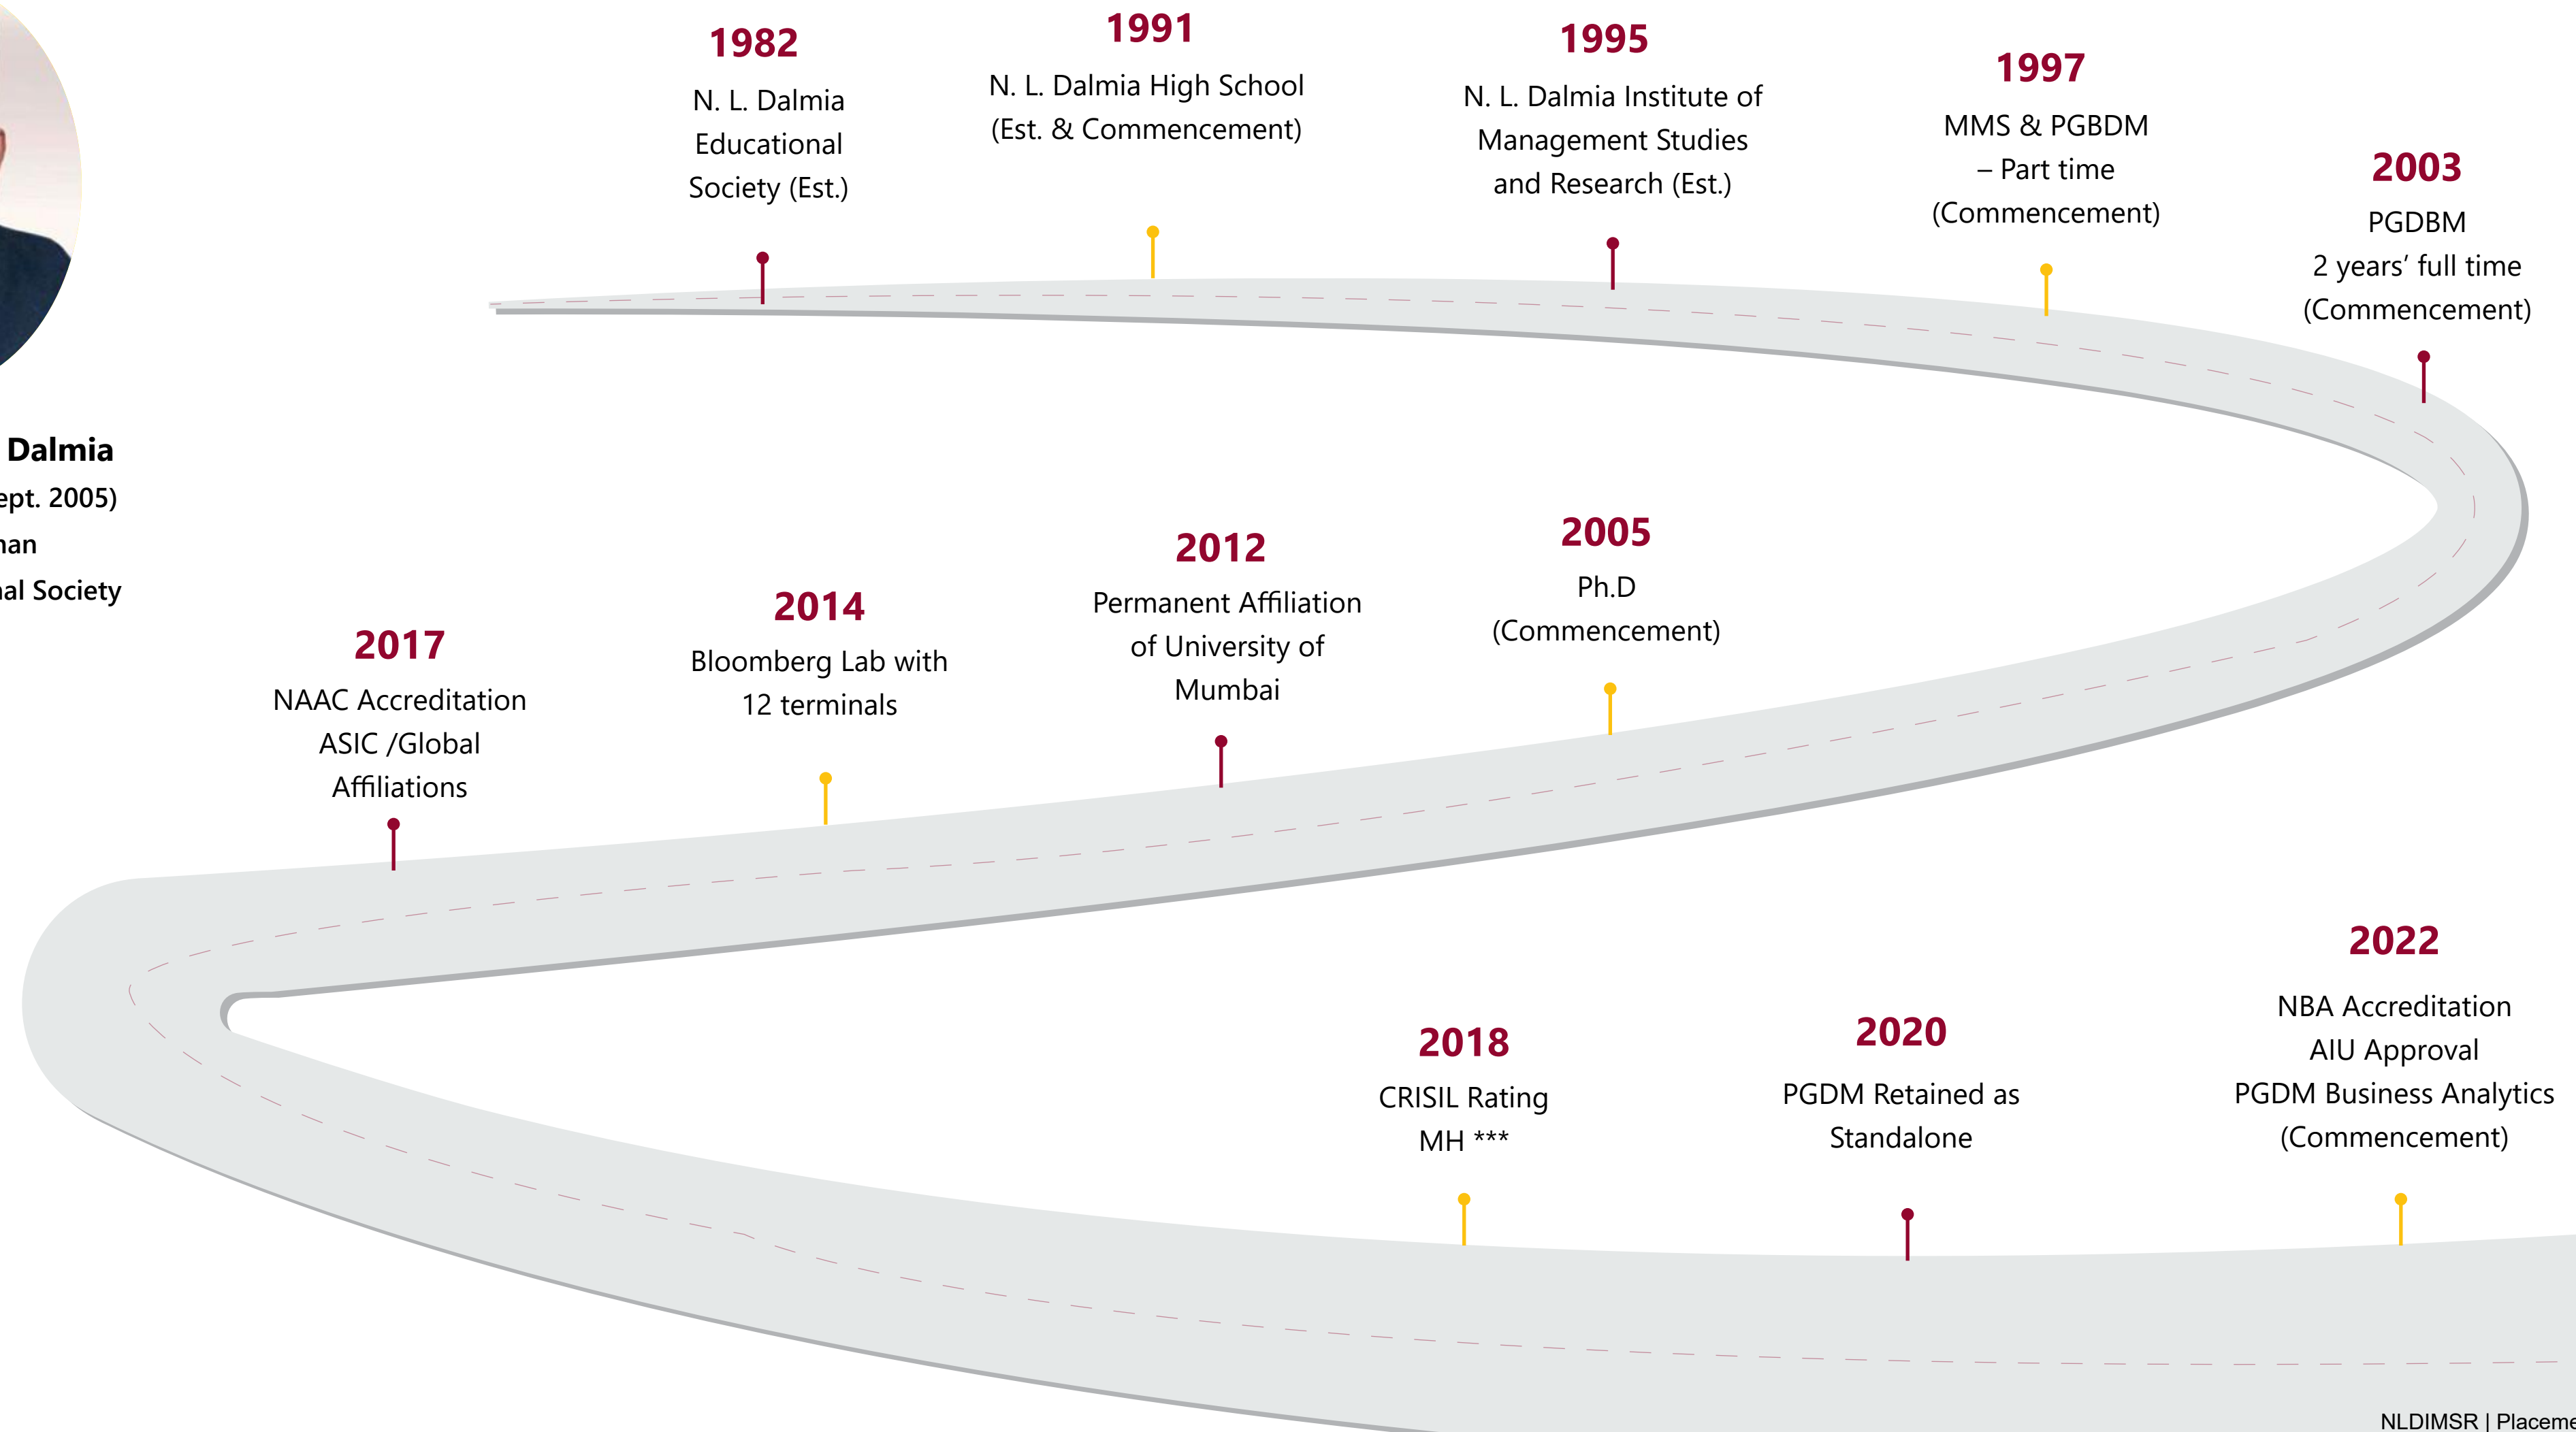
Dalmia
ept. 2005)
nan
al Society

1982
N. L. Dalmia Educational Society (Est.)

1991
N. L. Dalmia High School (Est. & Commencement)

1995
N. L. Dalmia Institute of Management Studies and Research (Est.)

1997
MMS & PGBDM – Part time (Commencement)

2003
PGDBM 2 years' full time (Commencement)

2005
Ph.D (Commencement)

2012
Permanent Affiliation of University of Mumbai

2014
Bloomberg Lab with 12 terminals

2017
NAAC Accreditation ASIC /Global Affiliations

2018
CRISIL Rating MH ***

2020
PGDM Retained as Standalone

2022
NBA Accreditation AIU Approval PGDM Business Analytics (Commencement)

NLDIMSR | Placeme